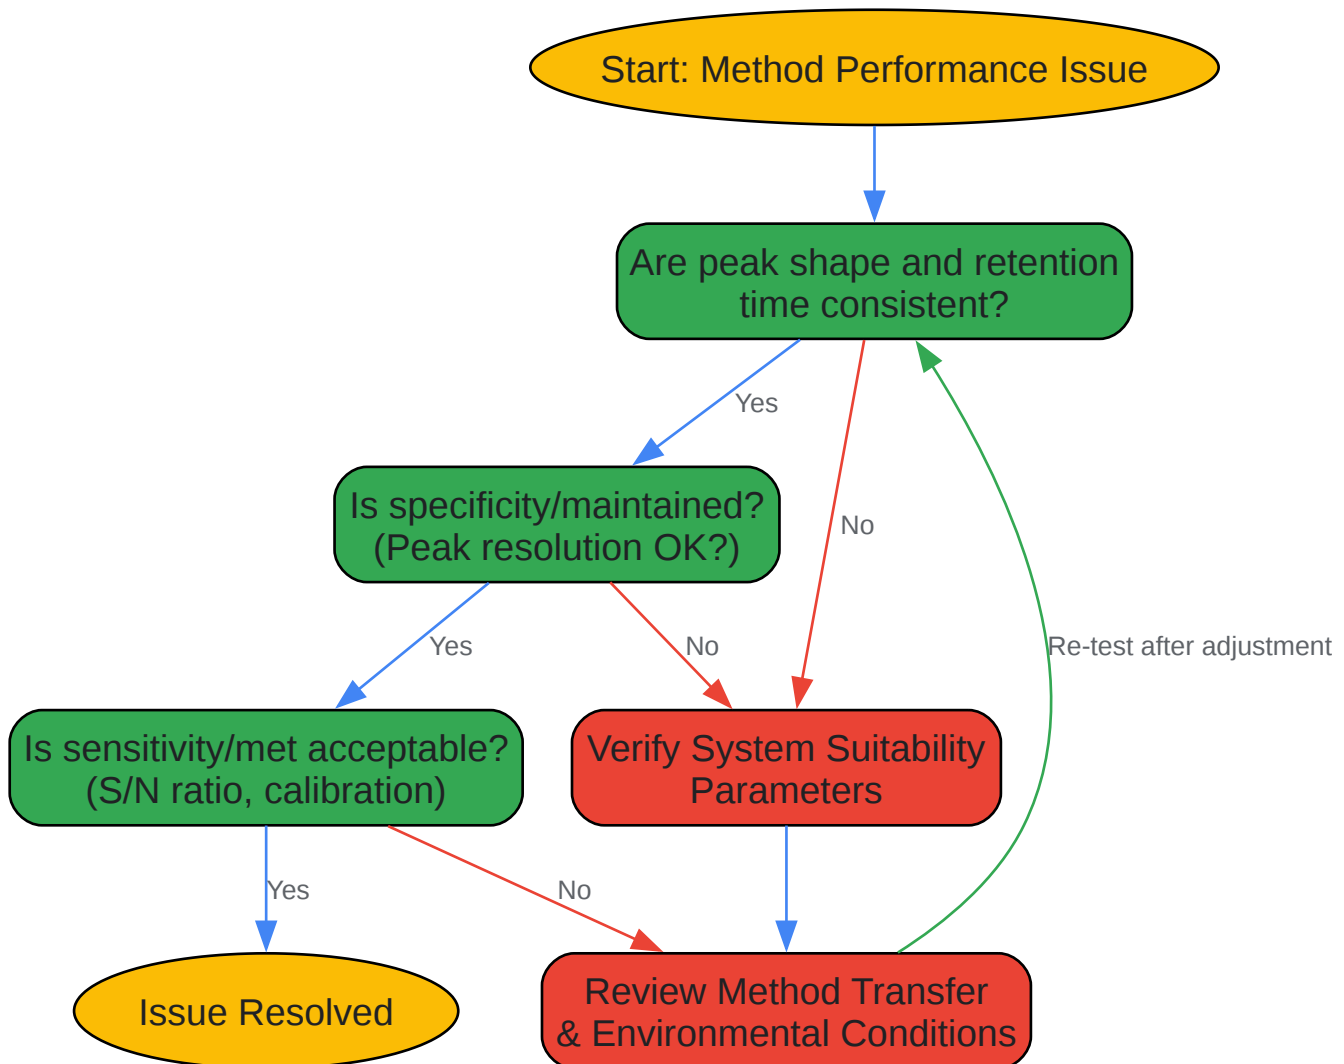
Start: Method Performance Issue

Are peak shape and retention time consistent?

Yes

No

Is specificity/maintained? (Peak resolution OK?)

Yes

No

Re-test after adjustment

Is sensitivity/met acceptable? (S/N ratio, calibration)

Verify System Suitability Parameters

Yes

No

Issue Resolved

Review Method Transfer & Environmental Conditions